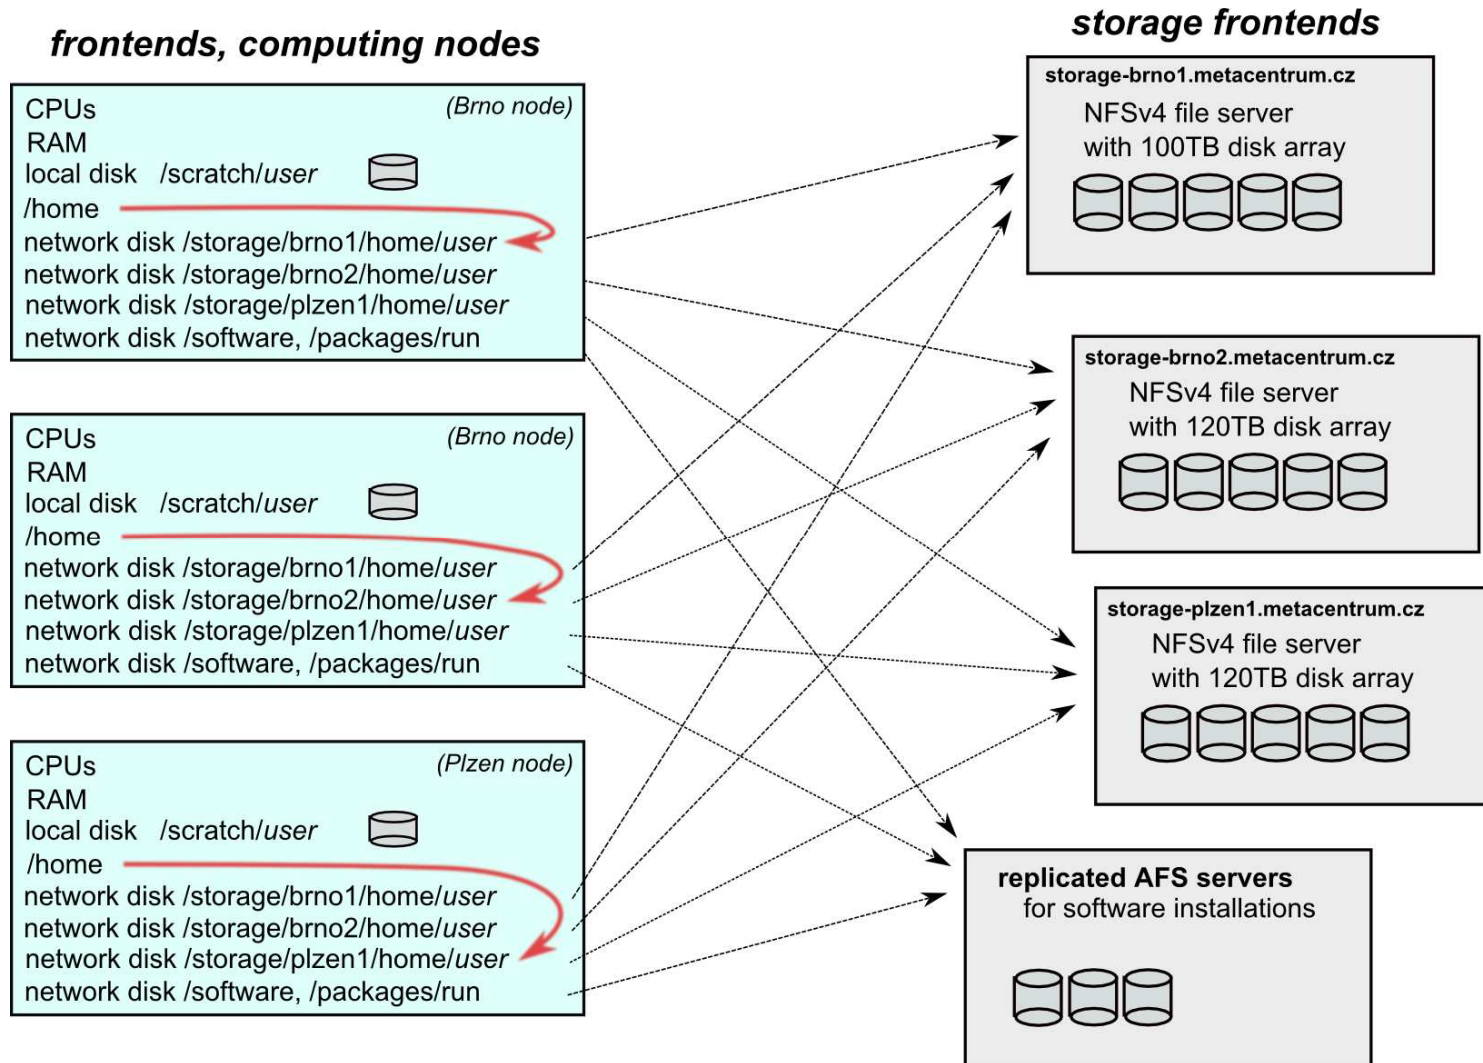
frontends, computing nodes

CPUs
(Brno node)
RAM
local disk /scratch/user
/home
network disk /storage/brno1/home/user
network disk /storage/brno2/home/user
network disk /storage/plzen1/home/user
network disk /software, /packages/run

CPUs
(Brno node)
RAM
local disk /scratch/user
/home
network disk /storage/brno1/home/user
network disk /storage/brno2/home/user
network disk /storage/plzen1/home/user
network disk /software, /packages/run

CPUs
(Plzen node)
RAM
local disk /scratch/user
/home
network disk /storage/brno1/home/user
network disk /storage/brno2/home/user
network disk /storage/plzen1/home/user
network disk /software, /packages/run

storage frontends

storage-brno1.metacentrum.cz
NFSv4 file server
with 100TB disk array

storage-brno2.metacentrum.cz
NFSv4 file server
with 120TB disk array

storage-plzen1.metacentrum.cz
NFSv4 file server
with 120TB disk array

replicated AFS servers
for software installations